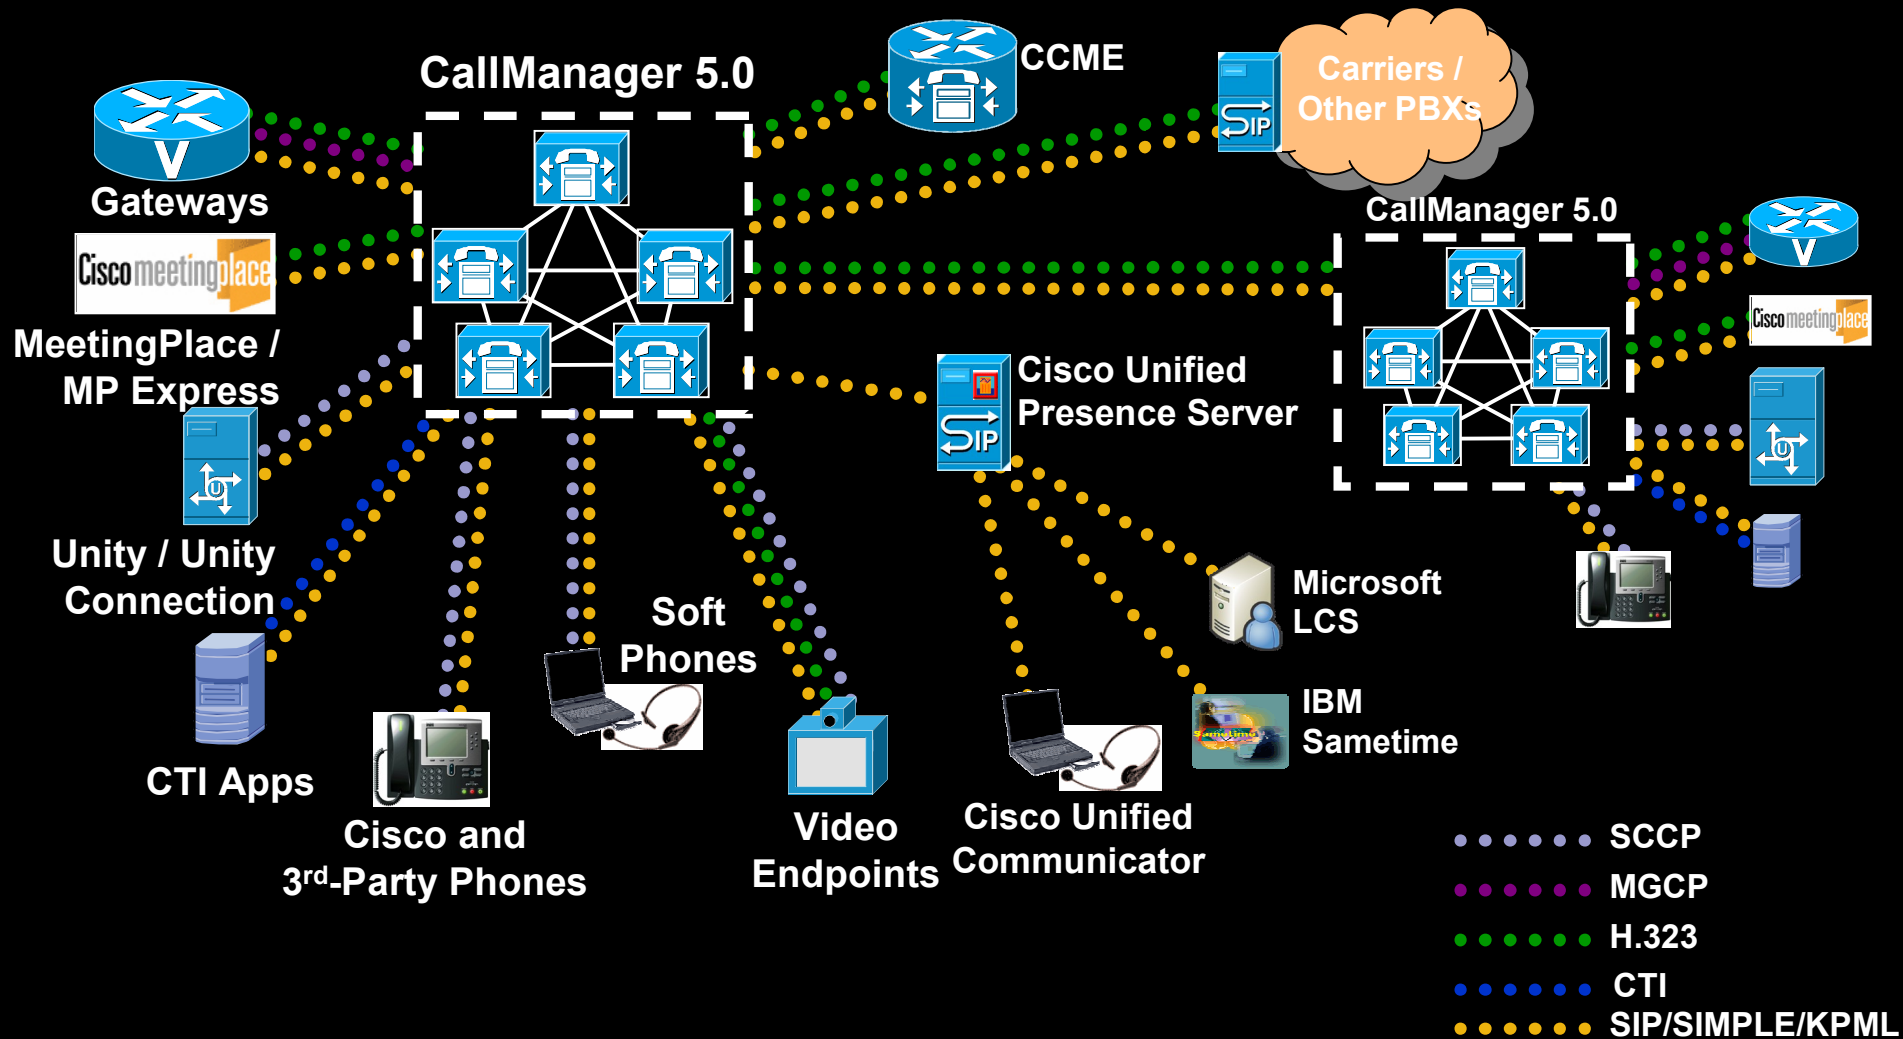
CallManager 5.0

CCME

Carriers / Other PBXs

SIP

Gateways

Cisco meetingplace

MeetingPlace / MP Express

CallManager 5.0

Cisco meetingplace

Cisco Unified Presence Server

SIP

Unity / Unity Connection

CTI Apps

Cisco and 3rd-Party Phones

Soft Phones

Video Endpoints

Cisco Unified Communicator

Microsoft LCS

IBM Sametime

Sametime

SCCP

MGCP

H.323

CTI

SIP/SIMPLE/KPML